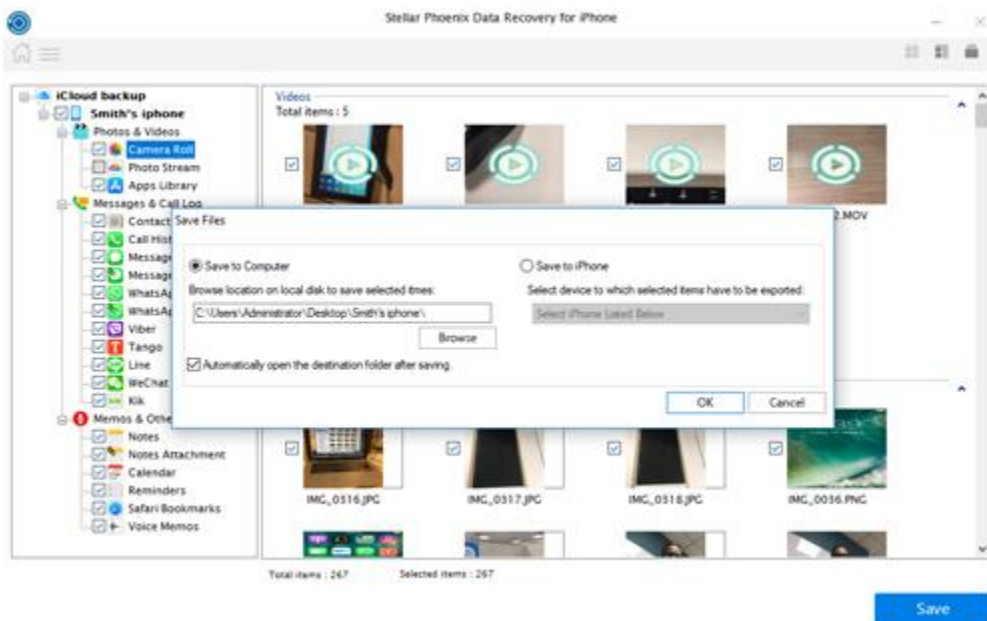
Stellar Phoenix Data Recovery for iPhone

iCloud backup
Smith's iphone
Photos & Videos
Camera Roll
Photo Stream
Apps Library
Messages & Call Log
Contact
Call Hist
Message
Message
WhatsAp
WhatsAp
Viber
Tango
Line
WeChat
Kik
Memos & Othe
Notes
Notes Attachment
Calendar
Reminders
Safari Bookmarks
Voice Memos

Videos
Total items : 5

2.MOV

Save Files

Save to Computer
Browse location on local disk to save selected items:
C:\Users\Administrator\Desktop\Smith's iphone\
Browse
Automatically open the destination folder after saving.

Save to iPhone
Select device to which selected items have to be exported:
Select iPhone Listed Below

OK
Cancel

IMG_0316.JPG
IMG_0317.JPG
IMG_0318.JPG
IMG_0056.PNG

Total items : 267
Selected items : 267

Save